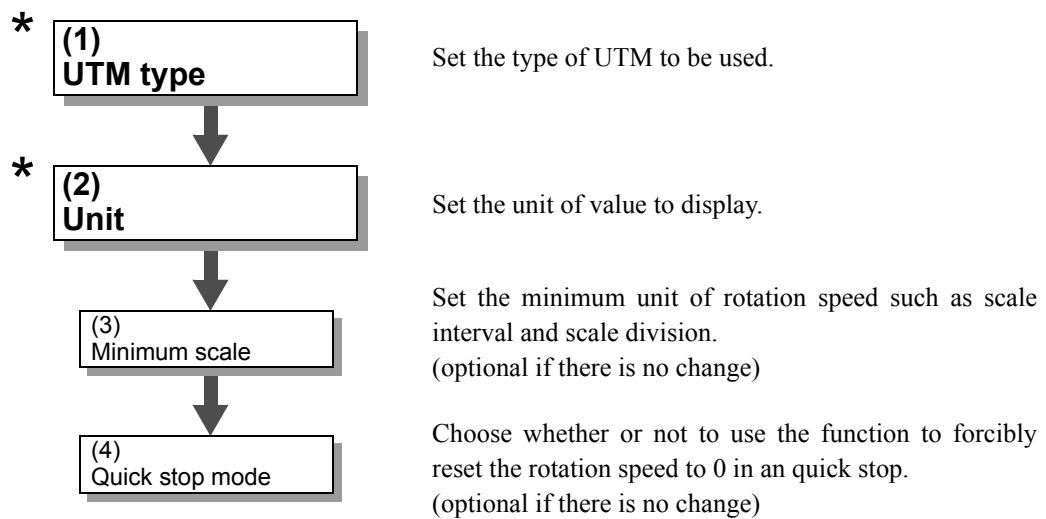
*
(1)
UTM type

Set the type of UTM to be used.

*
(2)
Unit

Set the unit of value to display.

(3)
Minimum scale

Set the minimum unit of rotation speed such as scale interval and scale division.
(optional if there is no change)

(4)
Quick stop mode

Choose whether or not to use the function to forcibly reset the rotation speed to 0 in an quick stop.
(optional if there is no change)